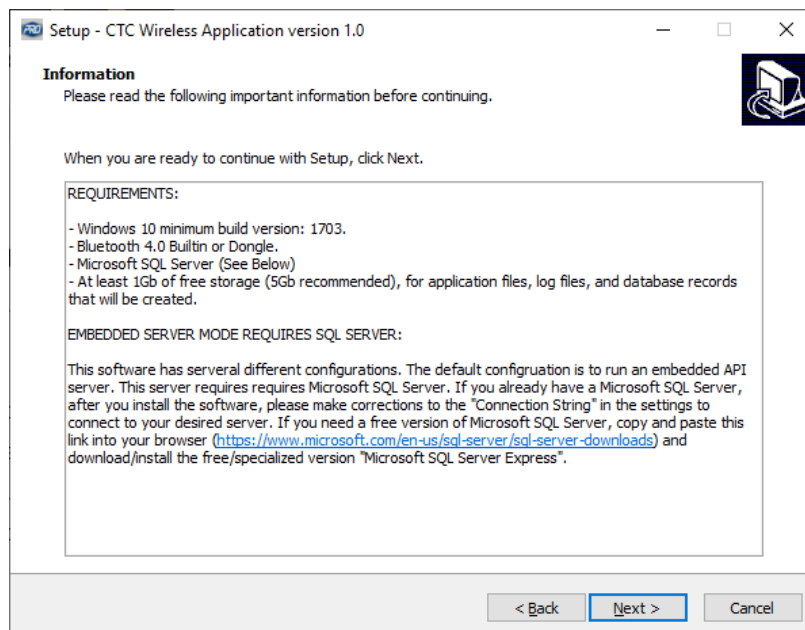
Setup - CTC Wireless Application version 1.0

Information
Please read the following important information before continuing.

When you are ready to continue with Setup, click Next.

REQUIREMENTS:

- Windows 10 minimum build version: 1703.
- Bluetooth 4.0 Builtin or Dongle.
- Microsoft SQL Server (See Below)
- At least 1Gb of free storage (5Gb recommended), for application files, log files, and database records that will be created.

EMBEDDED SERVER MODE REQUIRES SQL SERVER:

This software has serveral different configurations. The default configruation is to run an embedded API server. This server requires requires Microsoft SQL Server. If you already have a Microsoft SQL Server, after you install the software, please make corrections to the "Connection String" in the settings to connect to your desired server. If you need a free version of Microsoft SQL Server, copy and paste this link into your browser (https://www.microsoft.com/en-us/sql-server/sql-server-downloads) and download/install the free/specialized version "Microsoft SQL Server Express".

< Back
Next >
Cancel